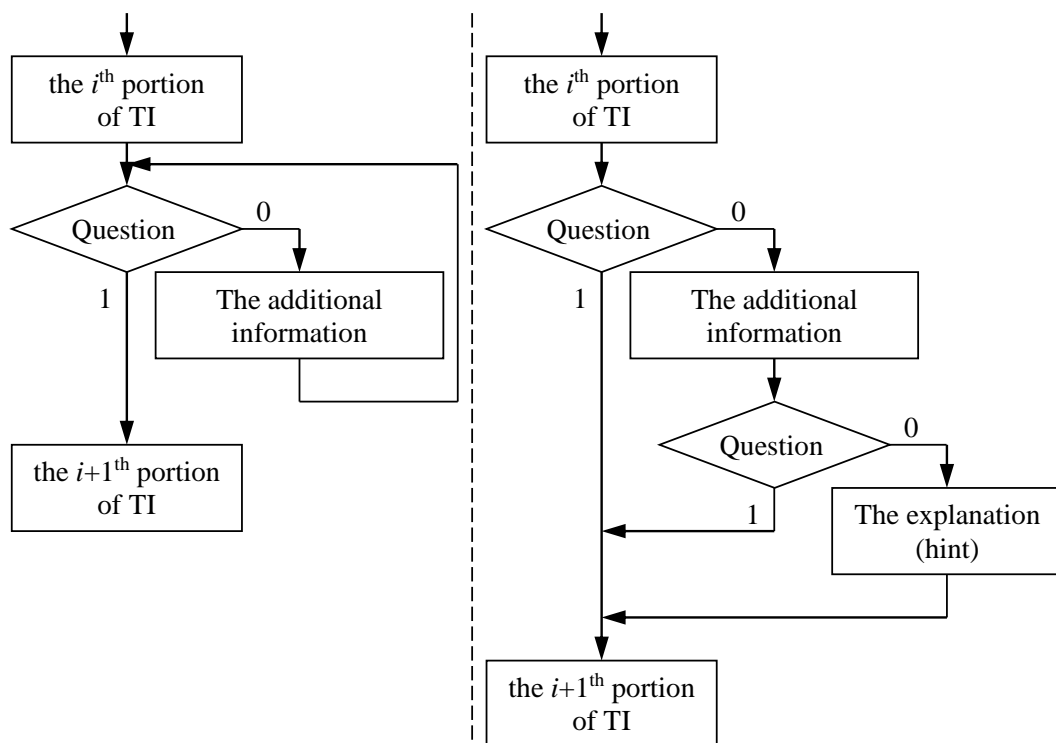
the $i^{th}$ portion of TI

Question

0

The additional information

1

the $i+1^{th}$ portion of TI

the $i^{th}$ portion of TI

Question

0

1

The additional information

Question

0

1

The explanation (hint)

the $i+1^{th}$ portion of TI